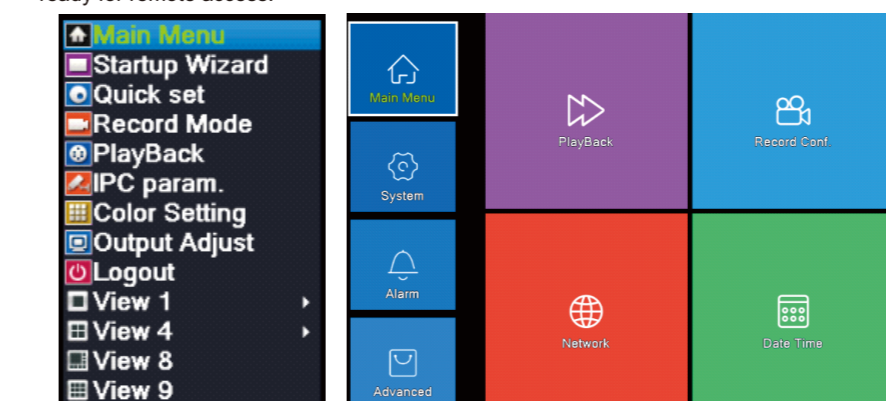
ready for remote access.

Main Menu
Startup Wizard
Quick set
Record Mode
PlayBack
IPC param.
Color Setting
Output Adjust
Logout
View 1
View 4
View 8
View 9

Main Menu
System
Alarm
Advanced
PlayBack
Record Conf.
Network
Date Time